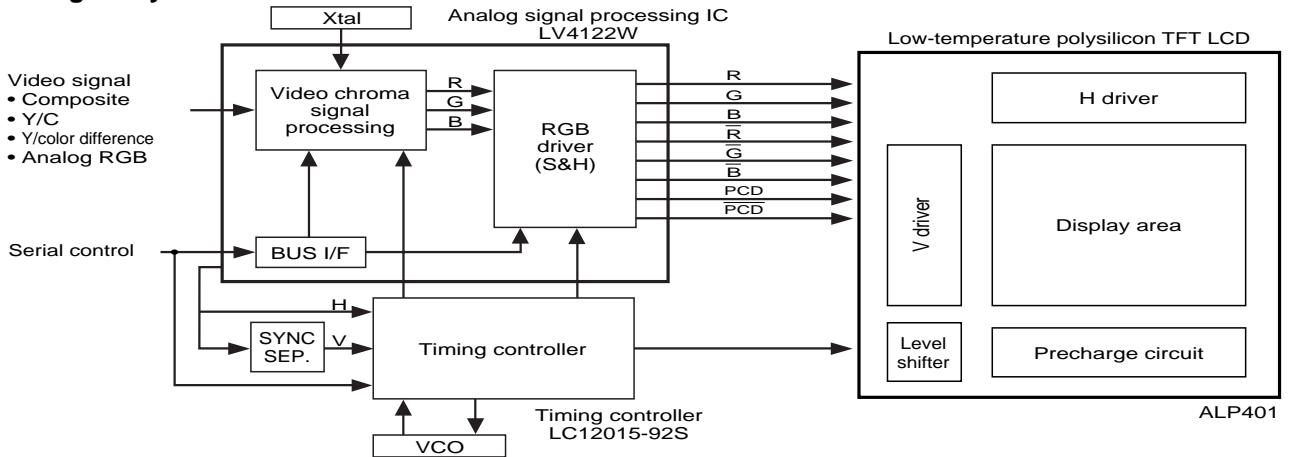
Xtal

Analog signal processing IC
LV4122W

Low-temperature polysilicon TFT LCD

Video signal
• Composite
• Y/C
• Y/color difference
• Analog RGB

Video chroma signal processing

R
G
B

RGB driver (S&H)

R
G
B
$\overline{R}$
$\overline{G}$
$\overline{B}$
PCD
$\overline{PCD}$

H driver

V driver

Display area

Serial control

BUS I/F

H

SYNC SEP.

V

Timing controller

Level shifter

Precharge circuit

Timing controller
LC12015-92S

ALP401

VCO